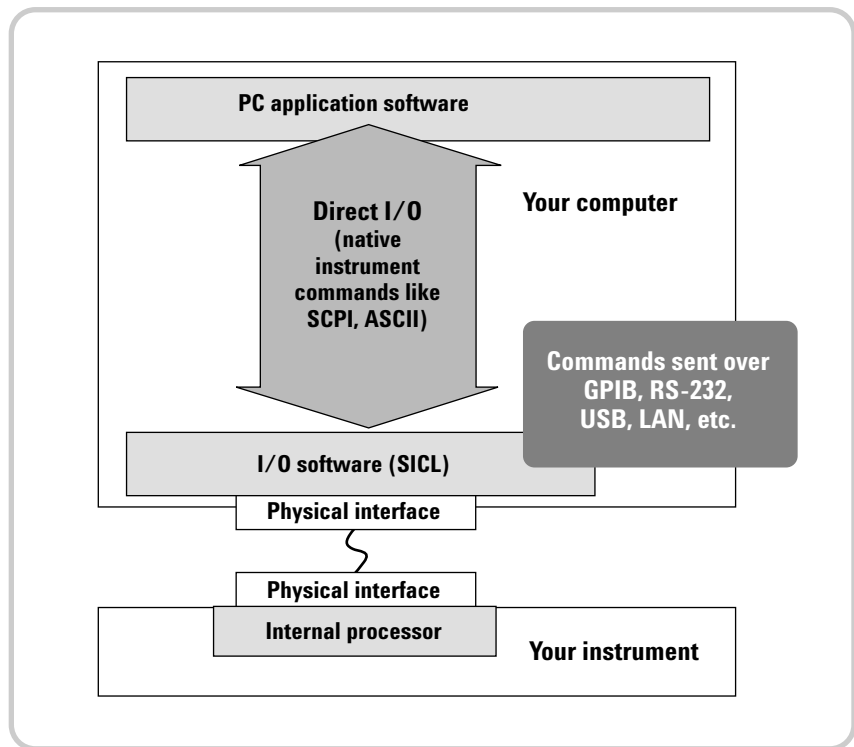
PC application software

Direct I/O
(native instrument commands like SCPI, ASCII)

Your computer

Commands sent over GPIB, RS-232, USB, LAN, etc.

I/O software (SICL)

Physical interface

Physical interface

Internal processor

Your instrument